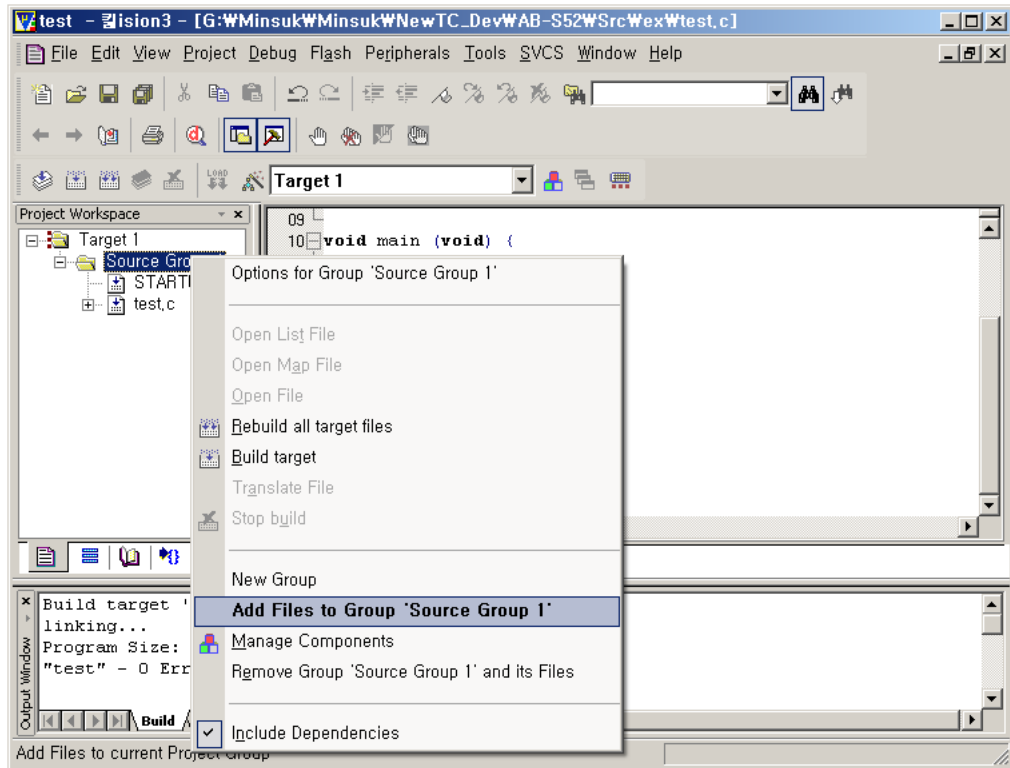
test - 끨ision3 - [G:₩Minsuk₩Minsuk₩NewTC_Dev₩AB-S52₩Src₩ex₩test.c]

File Edit View Project Debug Flash Peripherals Tools SVCS Window Help

Target 1

Project Workspace

Target 1
Source Gro
STARTU
test.c

09
10 void main (void) {

Options for Group 'Source Group 1'

Open List File
Open Map File
Open File
Rebuild all target files
Build target
Translate File
Stop build

New Group
Add Files to Group 'Source Group 1'
Manage Components
Remove Group 'Source Group 1' and its Files

Include Dependencies

Build target '
linking...
Program Size:
"test" - 0 Err

Output Window

Build

Add Files to current Project Group